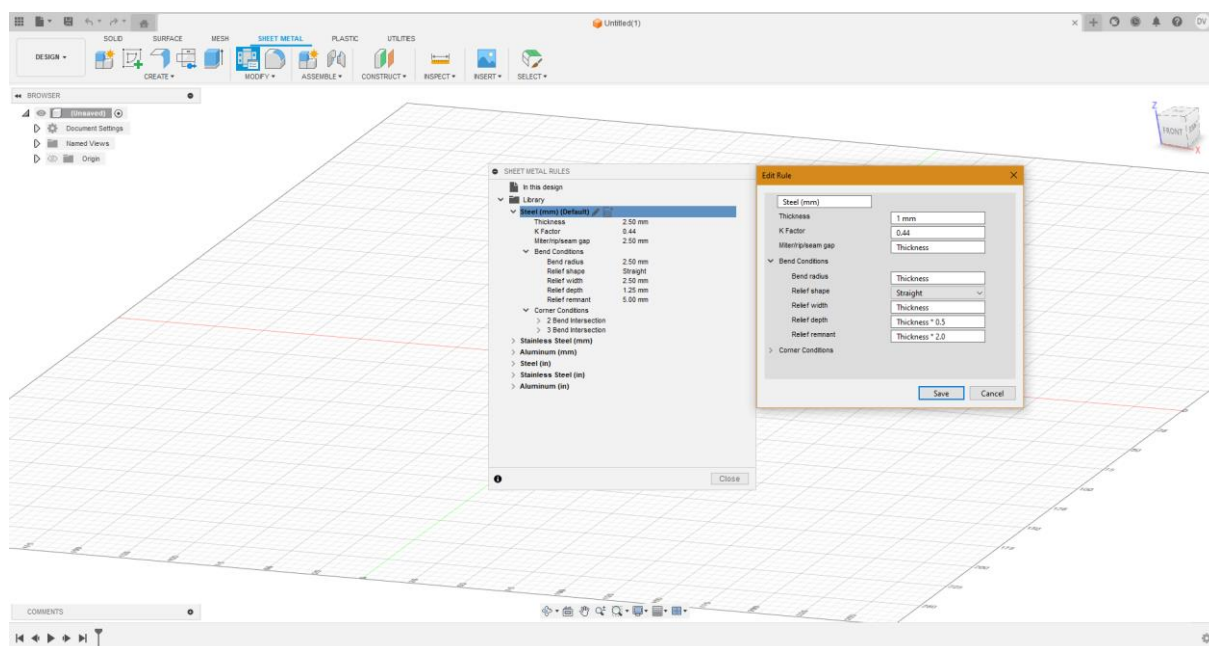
Untitled(1)

SOLID SURFACE MESH SHEET METAL PLASTIC UTILITIES

DESIGN ▾

CREATE ▾ MODIFY ▾ ASSEMBLE ▾ CONSTRUCT ▾ INSPECT ▾ INSERT ▾ SELECT ▾

BROWSER

(Unsaved)

Document Settings

Named Views

Origin

SHEET METAL RULES

In this design

Library

Steel (mm) (Default)

| | |
|---|---|
| Thickness | 2.50 mm |
| K Factor | 0.44 |
| Miter/rip/seam gap | 2.50 mm |

Bend Conditions

| | |
|---|---|
| Bend radius | 2.50 mm |
| Relief shape | Straight |
| Relief width | 2.50 mm |
| Relief depth | 1.25 mm |
| Relief remnant | 5.00 mm |

Corner Conditions

2 Bend Intersection

3 Bend Intersection

Stainless Steel (mm)

Aluminum (mm)

Steel (in)

Stainless Steel (in)

Aluminum (in)

Close

Edit Rule

Steel (mm)

| | |
|---|---|
| Thickness | 1 mm |
| K Factor | 0.44 |
| Miter/rip/seam gap | Thickness |

Bend Conditions

| | |
|---|---|
| Bend radius | Thickness |
| Relief shape | Straight |
| Relief width | Thickness |
| Relief depth | Thickness * 0.5 |
| Relief remnant | Thickness * 2.0 |

Corner Conditions

Save Cancel

FRONT

COMMENTS